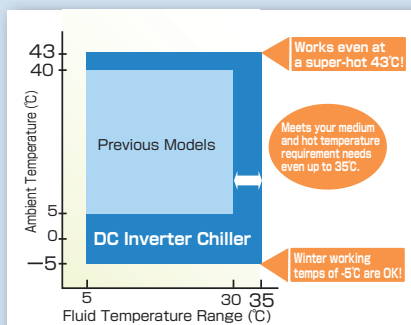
43
40
5
0
−5
Ambient Temperature (℃)
Previous Models
DC Inverter Chiller
5
30
35
Fluid Temperature Range (℃)
Works even at a super-hot 43℃!
Meets your medium and hot temperature requirement needs even up to 35℃.
Winter working temps of -5℃ are OK!